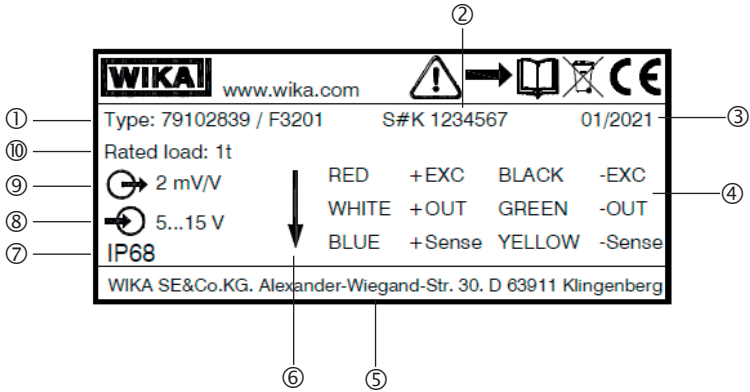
②

WIKA www.wika.com

CE

① Type: 79102839 / F3201 S#K 1234567 01/2021 ③

⑩ Rated load: 1t

⑨ 2 mV/V

⑧ 5...15 V

⑦ IP68

| RED | +EXC | BLACK | -EXC |
|---|---|---|---|
| WHITE | +OUT | GREEN | -OUT |
| BLUE | +Sense | YELLOW | -Sense |

④

WIKA SE&Co.KG. Alexander-Wiegand-Str. 30. D 63911 Klingenberg

⑥ ⑤